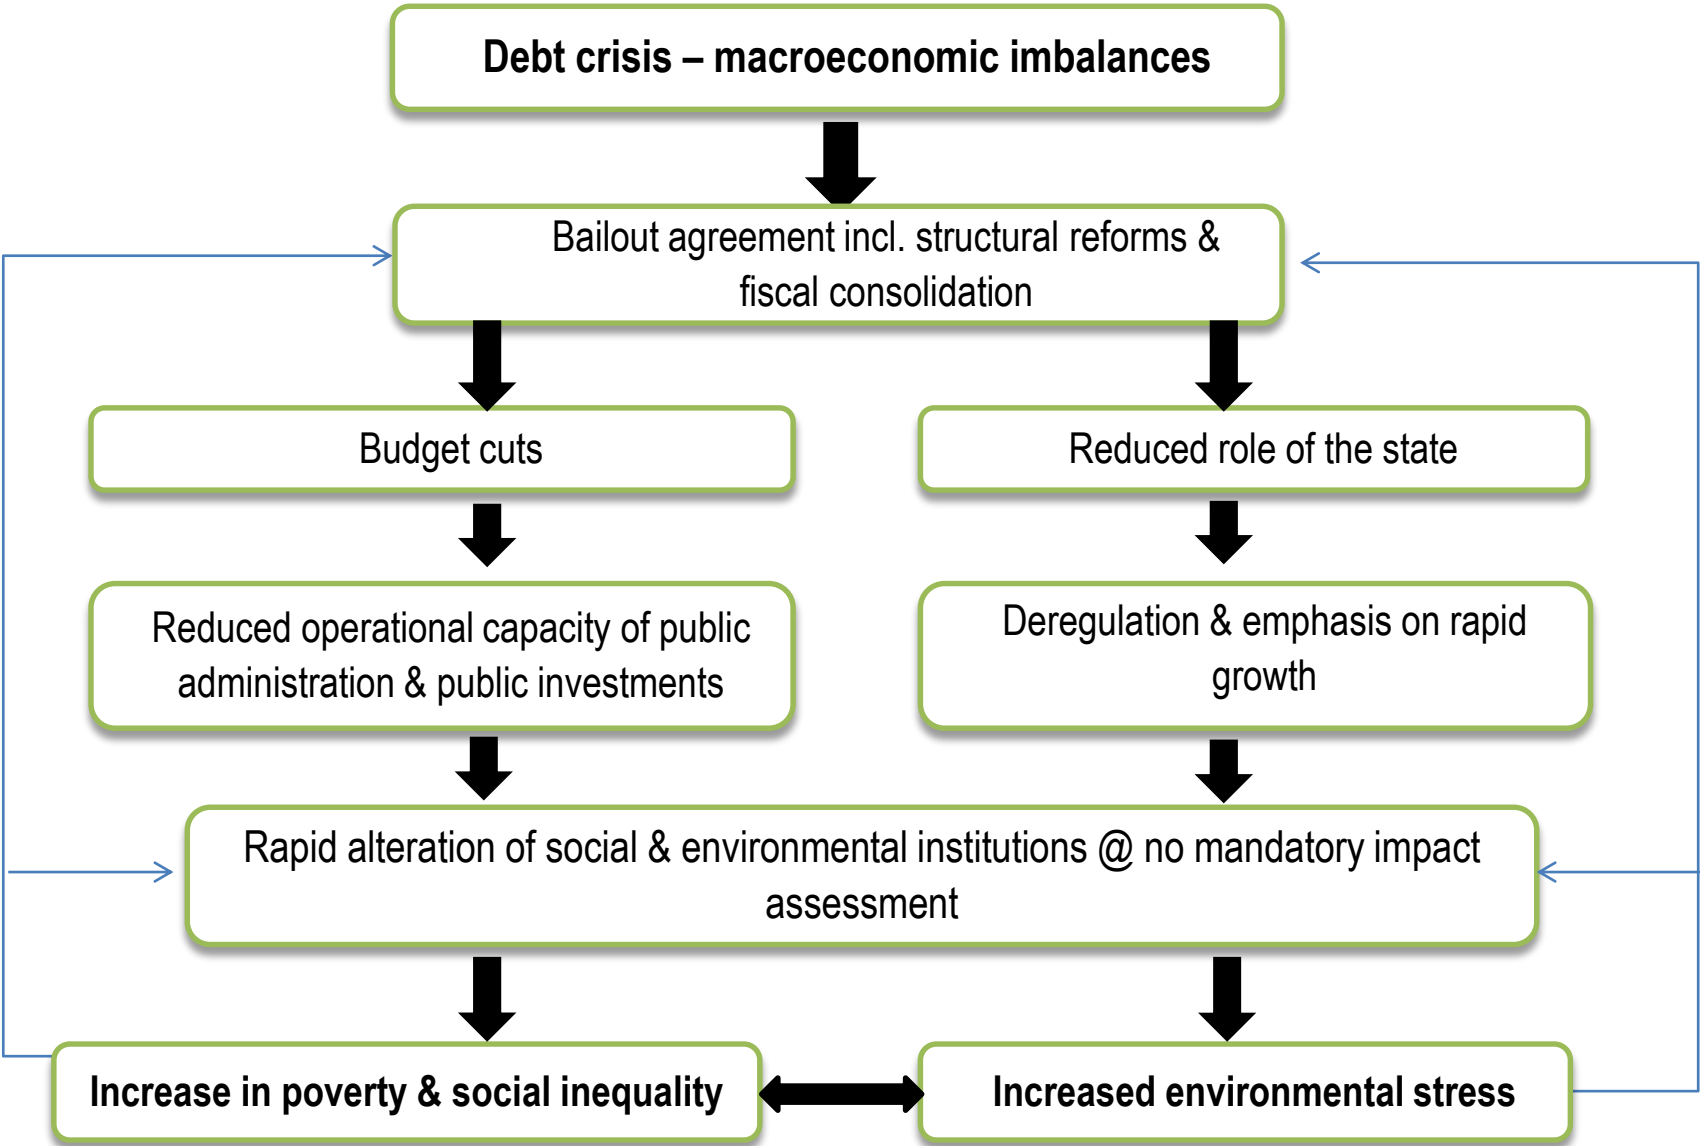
Debt crisis – macroeconomic imbalances

Bailout agreement incl. structural reforms & fiscal consolidation

Budget cuts

Reduced role of the state

Reduced operational capacity of public administration & public investments

Deregulation & emphasis on rapid growth

Rapid alteration of social & environmental institutions @ no mandatory impact assessment

Increase in poverty & social inequality

Increased environmental stress